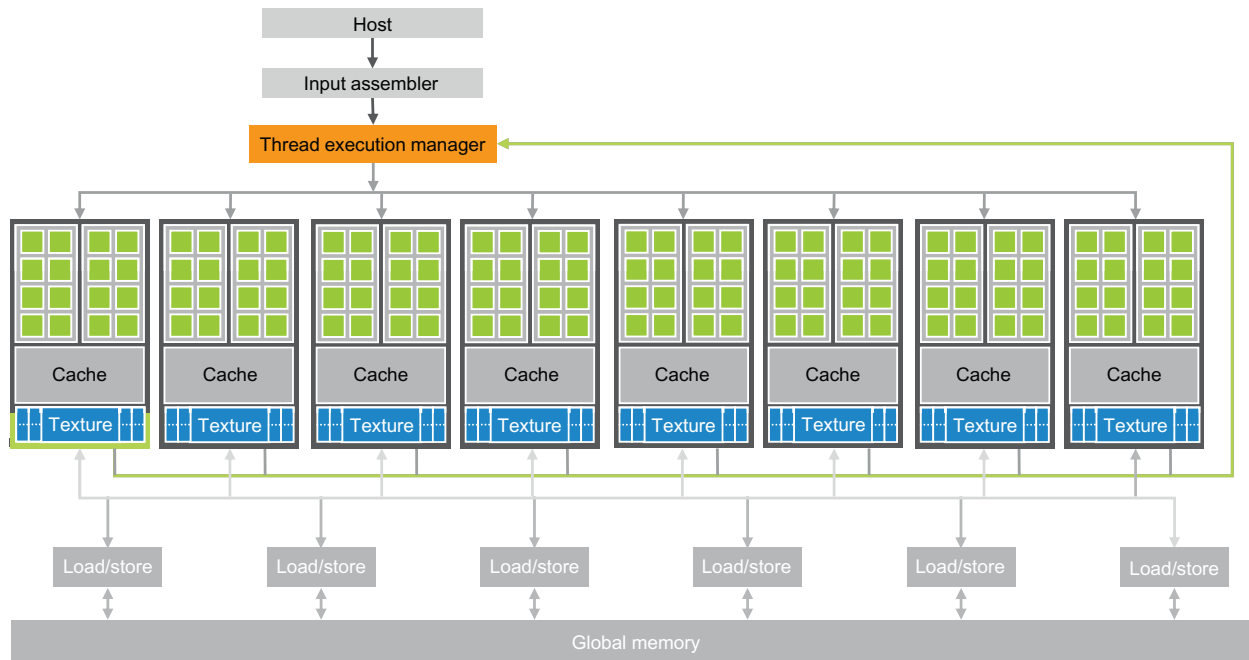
Host

Input assembler

Thread execution manager

Cache

Texture

Cache

Texture

Cache

Texture

Cache

Texture

Cache

Texture

Cache

Texture

Cache

Texture

Cache

Texture

Load/store

Load/store

Load/store

Load/store

Load/store

Load/store

Global memory